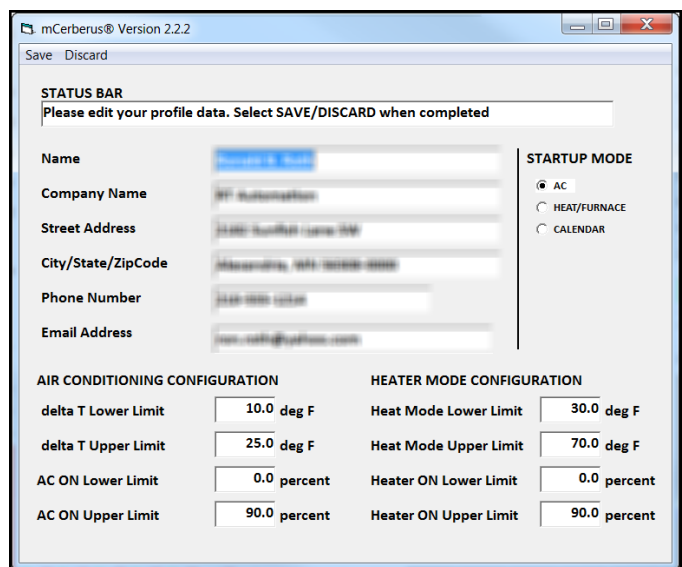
mCerberus® Version 2.2.2

Save Discard

STATUS BAR

Please edit your profile data. Select SAVE/DISCARD when completed

Name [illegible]

Company Name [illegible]

Street Address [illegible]

City/State/ZipCode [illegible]

Phone Number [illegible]

Email Address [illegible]

STARTUP MODE

AC

HEAT/FURNACE

CALENDAR

AIR CONDITIONING CONFIGURATION

delta T Lower Limit 10.0 deg F

delta T Upper Limit 25.0 deg F

AC ON Lower Limit 0.0 percent

AC ON Upper Limit 90.0 percent

HEATER MODE CONFIGURATION

Heat Mode Lower Limit 30.0 deg F

Heat Mode Upper Limit 70.0 deg F

Heater ON Lower Limit 0.0 percent

Heater ON Upper Limit 90.0 percent